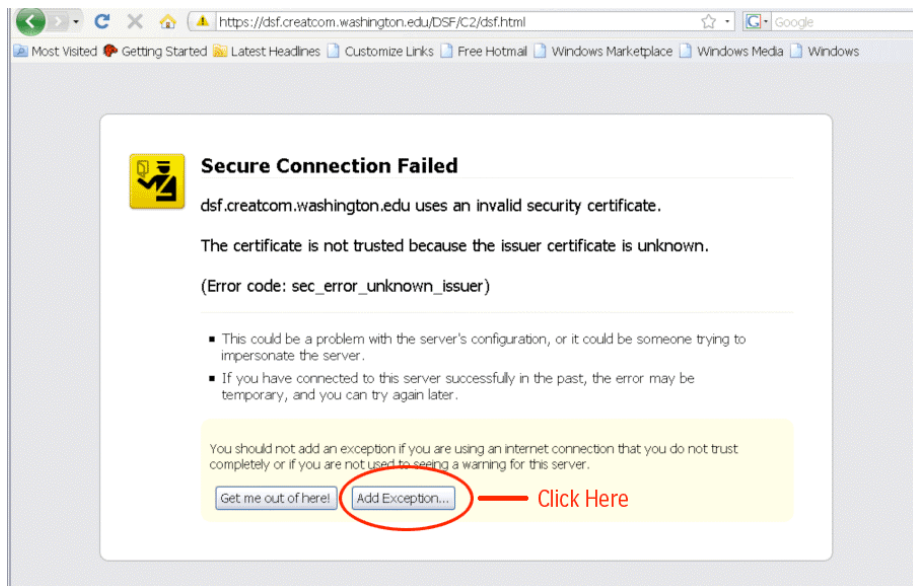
https://dsf.creatcom.washington.edu/DSF/C2/dsf.html

Google

Most Visited Getting Started Latest Headlines Customize Links Free Hotmail Windows Marketplace Windows Media Windows

Secure Connection Failed

dsf.creatcom.washington.edu uses an invalid security certificate.

The certificate is not trusted because the issuer certificate is unknown.

(Error code: sec_error_unknown_issuer)

- This could be a problem with the server's configuration, or it could be someone trying to impersonate the server.
- If you have connected to this server successfully in the past, the error may be temporary, and you can try again later.

You should not add an exception if you are using an internet connection that you do not trust completely or if you are not used to seeing a warning for this server.

Get me out of here! Add Exception... Click Here